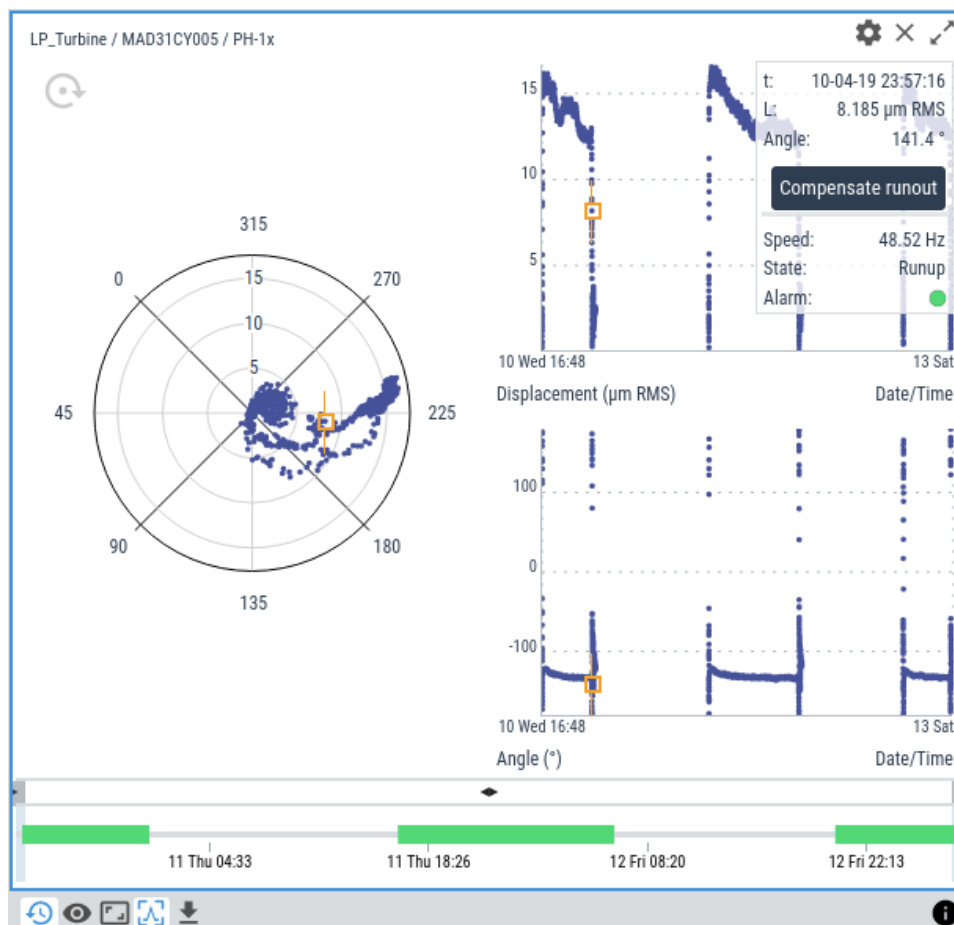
LP_Turbine / MAD31CY005 / PH-1x

315
0
270
15
10
5
45
225
90
180
135

15
10
5
10 Wed 16:48
13 Sat
Displacement (µm RMS)
Date/Time

t: 10-04-19 23:57:16
L: 8.185 µm RMS
Angle: 141.4 °
Compensate runout
Speed: 48.52 Hz
State: Runup
Alarm:

100
0
-100
10 Wed 16:48
13 Sat
Angle (°)
Date/Time

11 Thu 04:33
11 Thu 18:26
12 Fri 08:20
12 Fri 22:13